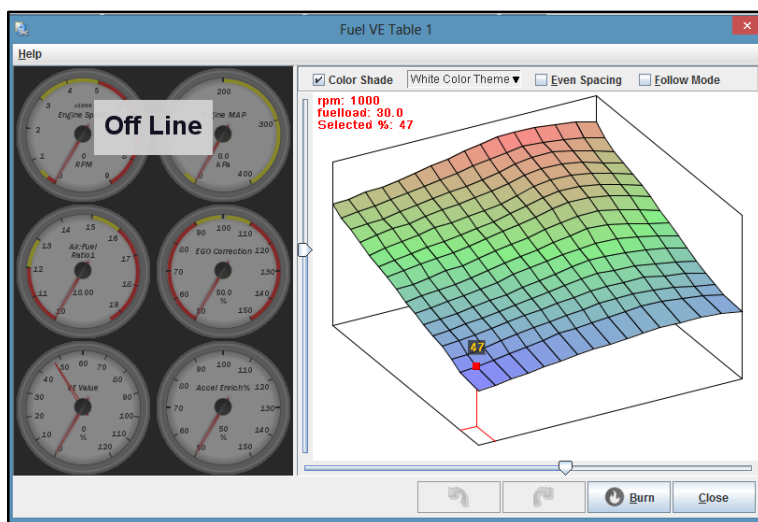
Fuel VE Table 1

Help

Off Line

3 x1000 Engine Sp 2 1 0 RPM 8 9

gine MAP 200 300 0.0 kPa 400

14 15 16 13 Air:Fuel Ratio1 17 12 10.00 11 18 10

90 100 110 EGO Correction 120 80 130 70 60 50.0 % 140 150

60 70 50 80 40 VE Value 90 30 100 20 0 % 110 10 120

90 100 110 80 120 Accel Enrich% 70 130 60 50 % 140 150

Color Shade

White Color Theme

Even Spacing

Follow Mode

rpm: 1000
fuelload: 30.0
Selected %: 47

47

Burn

Close